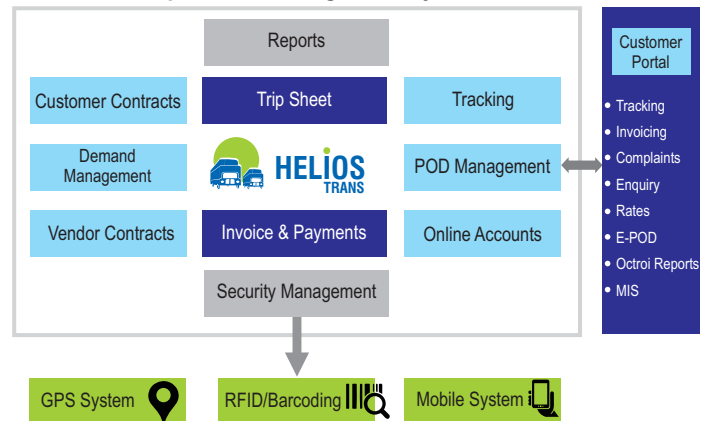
Reports

Customer Contracts

Trip Sheet

Tracking

Demand Management

HELIOS TRANS

POD Management

Vendor Contracts

Invoice & Payments

Online Accounts

Security Management

Customer Portal

- Tracking
- Invoicing
- Complaints
- Enquiry
- Rates
- E-POD
- Octroi Reports
- MIS

GPS System

RFID/Barcoding

Mobile System